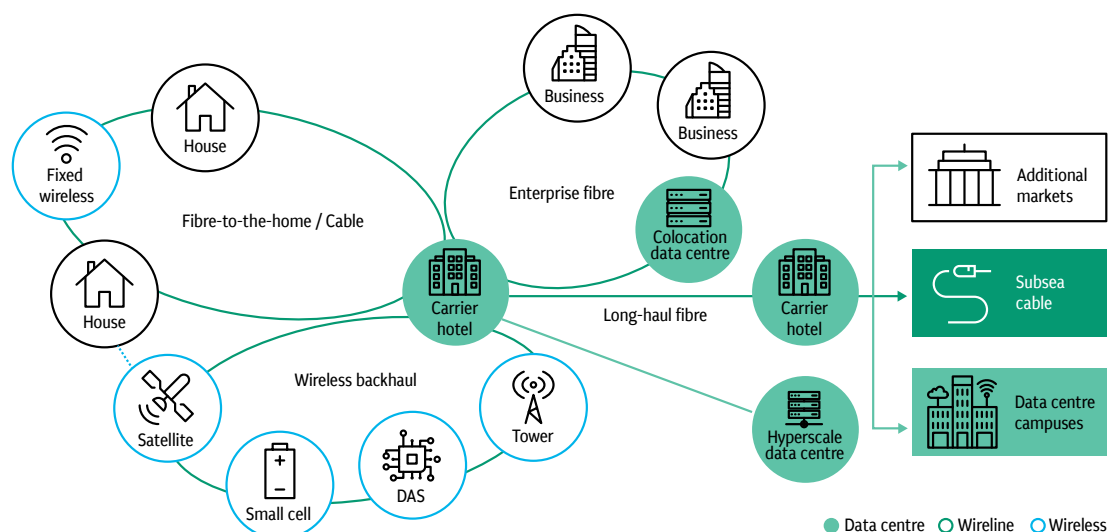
Business

Business

House

Fixed wireless

Enterprise fibre

Fibre-to-the-home / Cable

Colocation data centre

Additional markets

House

Carrier hotel

Carrier hotel

Subsea cable

Long-haul fibre

Wireless backhaul

Tower

Satellite

Hyperscale data centre

Data centre campuses

DAS

Small cell

Data centre Wireline Wireless